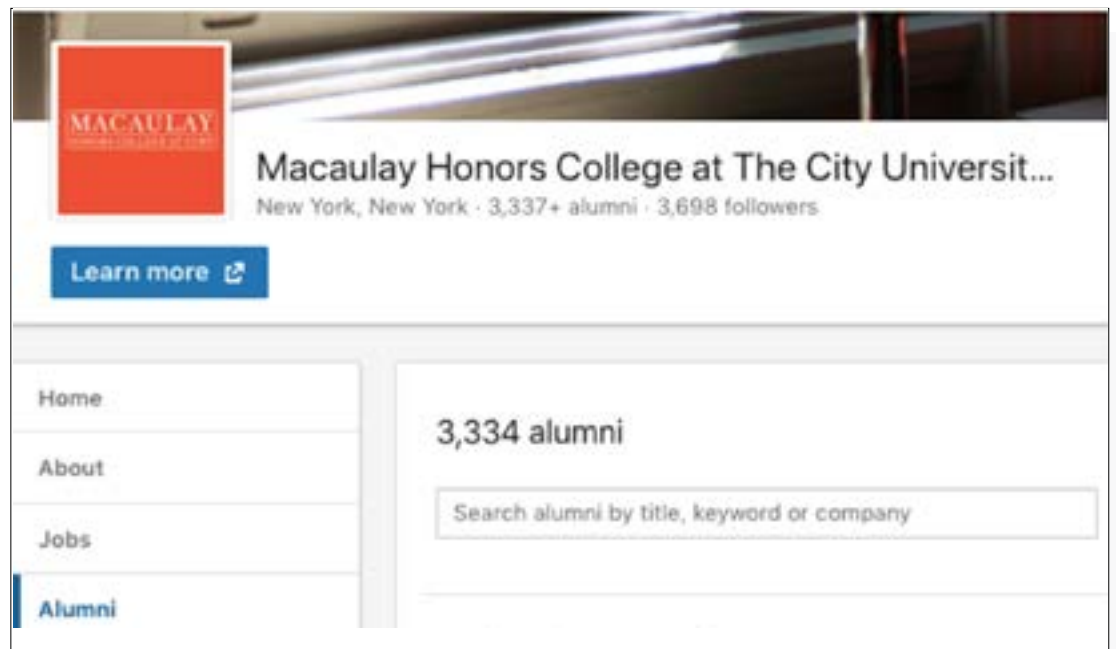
MACAULAY
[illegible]

Macaulay Honors College at The City Universit...
New York, New York · 3,337+ alumni · 3,698 followers

Learn more

Home

About

Jobs

Alumni

3,334 alumni

Search alumni by title, keyword or company